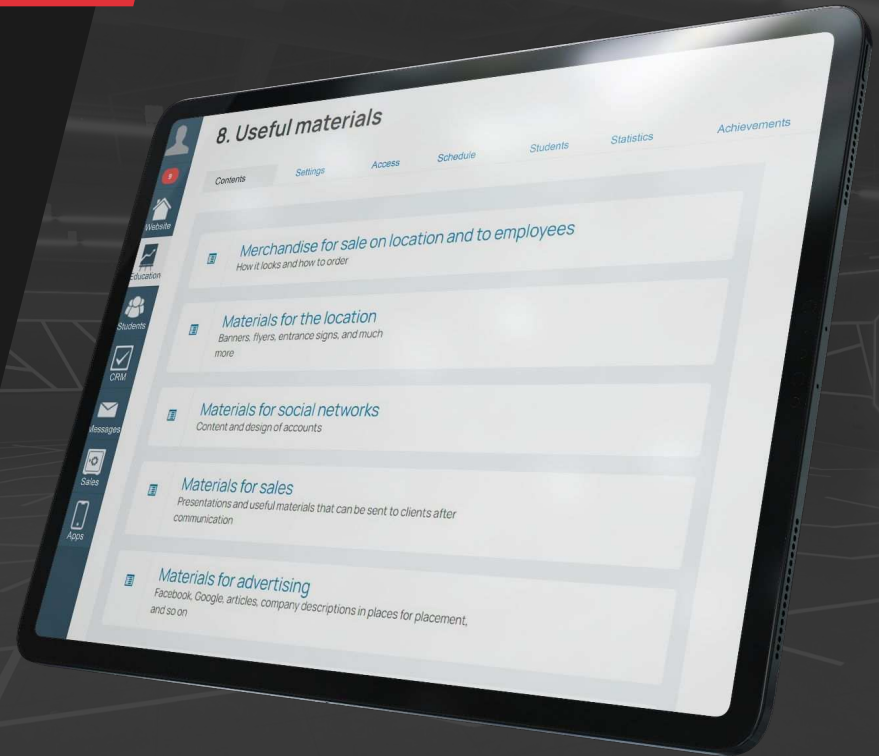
9

Website

Education

Students

CRM

Messages

Sales

Apps

8. Useful materials

Contents Settings Access Schedule Students Statistics Achievements

Merchandise for sale on location and to employees
How it looks and how to order

Materials for the location
Banners, flyers, entrance signs, and much more

Materials for social networks
Content and design of accounts

Materials for sales
Presentations and useful materials that can be sent to clients after communication

Materials for advertising
Facebook, Google, articles, company descriptions in places for placement, and so on